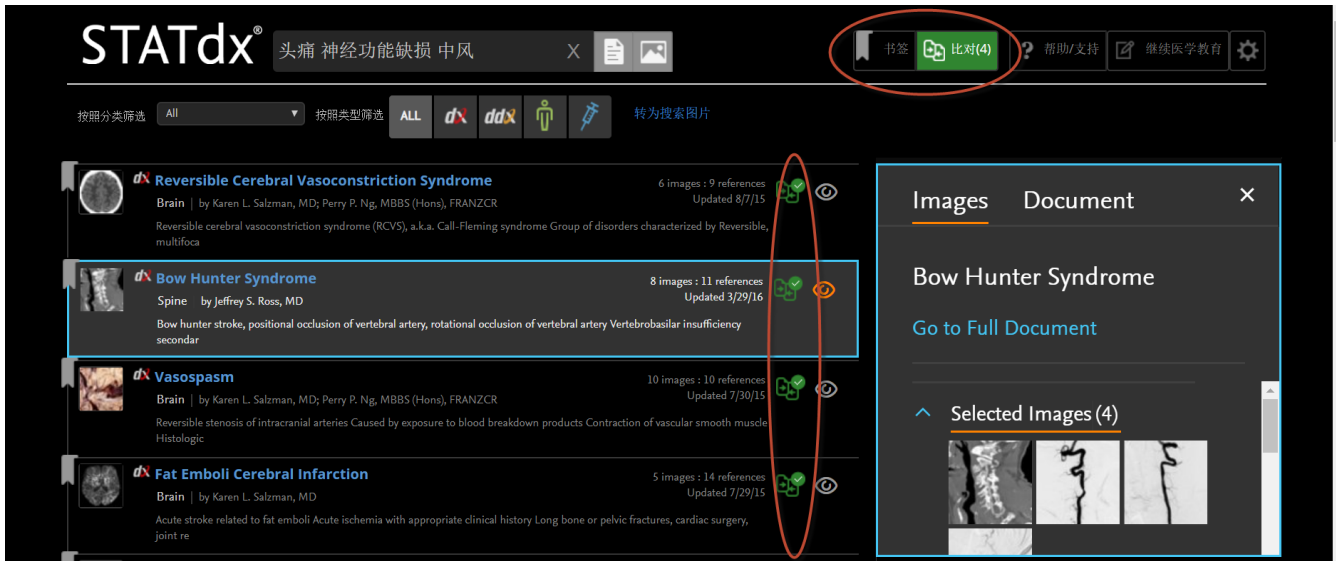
STATdx®

头痛 神经功能缺损 中风 X

书签 比对(4) 帮助/支持 继续医学教育

按照分类筛选 All 按照类型筛选 ALL dx ddx 转为搜索图片

dx Reversible Cerebral Vasoconstriction Syndrome
Brain | by Karen L. Salzman, MD; Perry P. Ng, MBBS (Hons), FRANZCR
6 images : 9 references
Updated 8/7/15
Reversible cerebral vasoconstriction syndrome (RCVS), a.k.a. Call-Fleming syndrome Group of disorders characterized by Reversible, multifoca

dx Bow Hunter Syndrome
Spine | by Jeffrey S. Ross, MD
8 images : 11 references
Updated 3/29/16
Bow hunter stroke, positional occlusion of vertebral artery, rotational occlusion of vertebral artery Vertebrobasilar insufficiency secondar

dx Vasospasm
Brain | by Karen L. Salzman, MD; Perry P. Ng, MBBS (Hons), FRANZCR
10 images : 10 references
Updated 7/30/15
Reversible stenosis of intracranial arteries Caused by exposure to blood breakdown products Contraction of vascular smooth muscle Histologic

dx Fat Emboli Cerebral Infarction
Brain | by Karen L. Salzman, MD
5 images : 14 references
Updated 7/29/15
Acute stroke related to fat emboli Acute ischemia with appropriate clinical history Long bone or pelvic fractures, cardiac surgery, joint re

Images Document ×

Bow Hunter Syndrome

Go to Full Document

Selected Images (4)